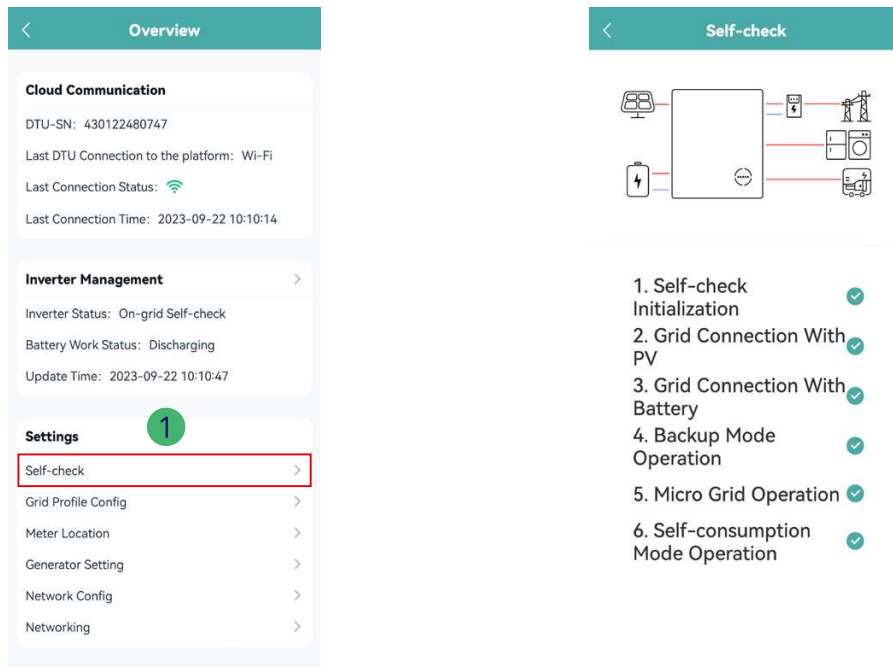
Overview

Cloud Communication

DTU-SN: 430122480747

Last DTU Connection to the platform: Wi-Fi

Last Connection Status:

Last Connection Time: 2023-09-22 10:10:14

Inverter Management

Inverter Status: On-grid Self-check

Battery Work Status: Discharging

Update Time: 2023-09-22 10:10:47

Settings

1

Self-check

Grid Profile Config

Meter Location

Generator Setting

Network Config

Networking

Self-check

1. Self-check Initialization

2. Grid Connection With PV

3. Grid Connection With Battery

4. Backup Mode Operation

5. Micro Grid Operation

6. Self-consumption Mode Operation